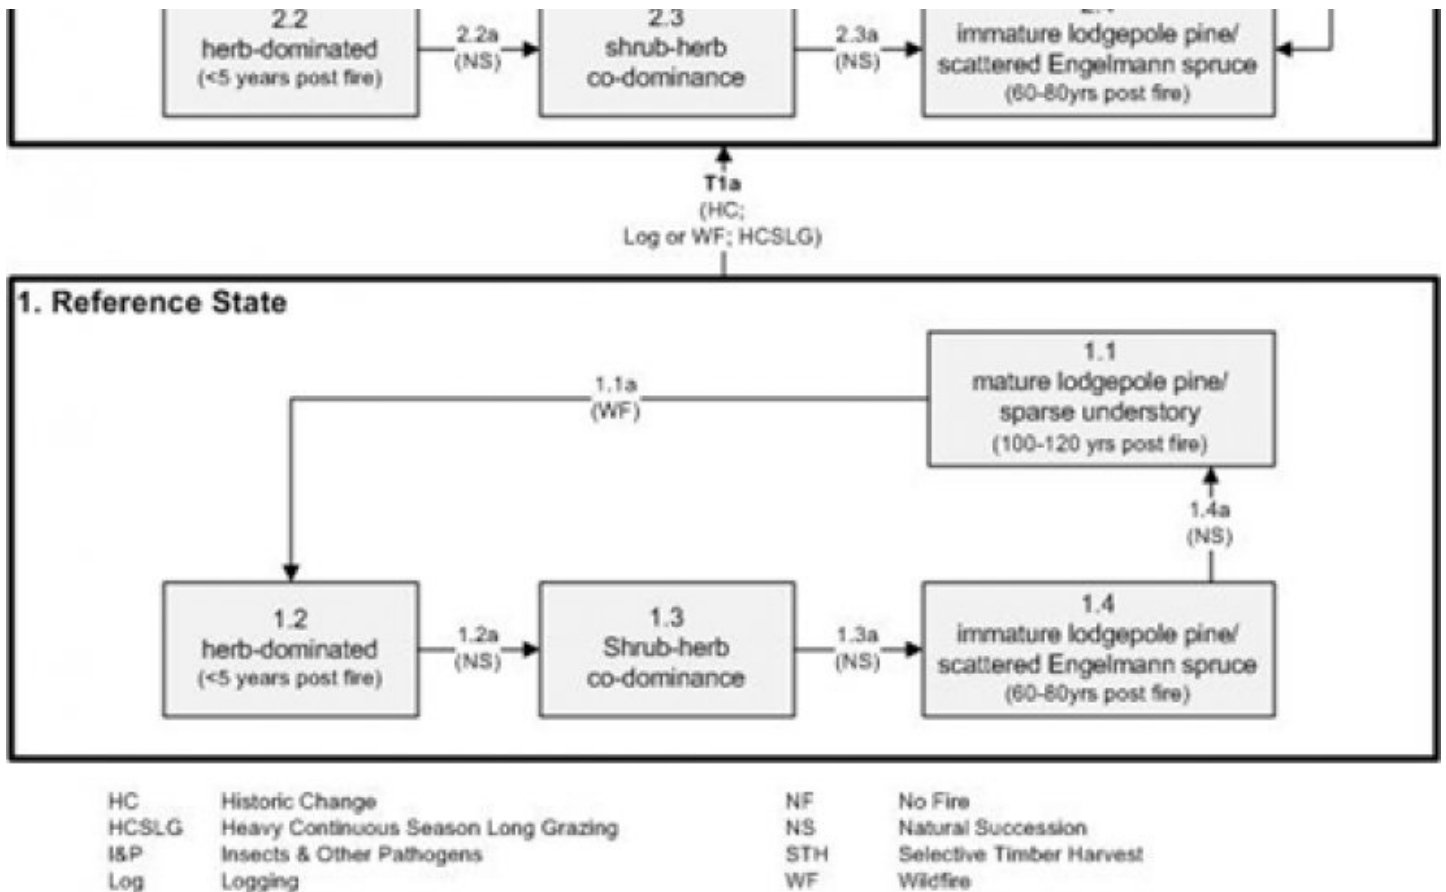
2.2
herb-dominated
(<5 years post fire)

2.2a
(NS)

2.3
shrub-herb
co-dominance

2.3a
(NS)

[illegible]
immature lodgepole pine/
scattered Engelmann spruce
(60-80yrs post fire)

T1a
(HC;
Log or WF; HCSLG)

1. Reference State

1.1
mature lodgepole pine/
sparse understory
(100-120 yrs post fire)

1.1a
(WF)

1.4a
(NS)

1.2
herb-dominated
(<5 years post fire)

1.2a
(NS)

1.3
Shrub-herb
co-dominance

1.3a
(NS)

1.4
immature lodgepole pine/
scattered Engelmann spruce
(60-80yrs post fire)

| | | | |
|---|---|---|---|
| HC | Historic Change | NF | No Fire |
| HCSLG | Heavy Continuous Season Long Grazing | NS | Natural Succession |
| I&P | Insects & Other Pathogens | STH | Selective Timber Harvest |
| Log | Logging | WF | Wildfire |